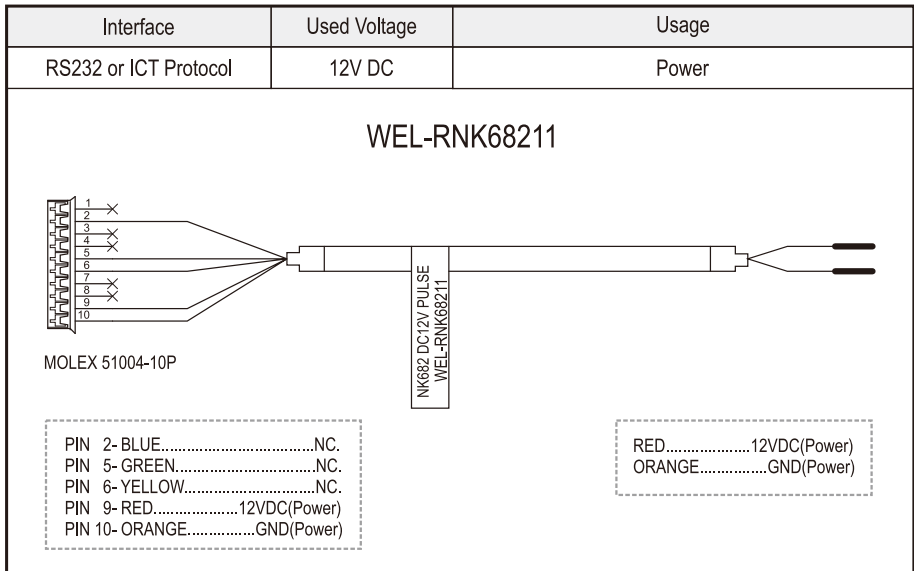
| Interface | Used Voltage | Usage |
|---|---|---|
| RS232 or ICT Protocol | 12V DC | Power |

WEL-RNK68211

1
2
3
4
5
6
7
8
9
10

MOLEX 51004-10P

NK682 DC12V PULSE
WEL-RNK68211

PIN 2- BLUE.....................................NC.
PIN 5- GREEN.................................NC.
PIN 6- YELLOW...............................NC.
PIN 9- RED....................12VDC(Power)
PIN 10- ORANGE................GND(Power)

RED.....................12VDC(Power)
ORANGE.................GND(Power)